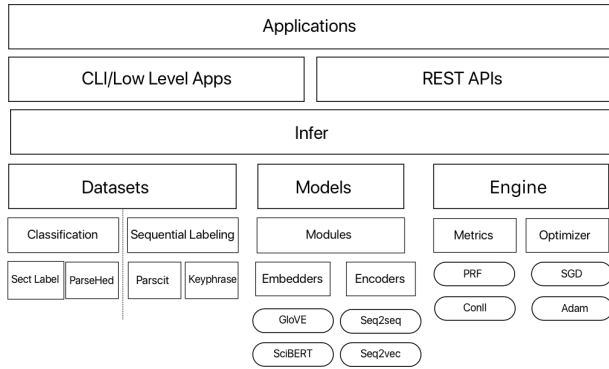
Applications

CLI/Low Level Apps

REST APIs

Infer

Datasets

Models

Engine

Classification

Sequential Labeling

Modules

Metrics

Optimizer

Sect Label

ParseHed

Parscit

Keyphrase

Embedders

Encoders

PRF

SGD

Conll

Adam

GloVE

Seq2seq

SciBERT

Seq2vec